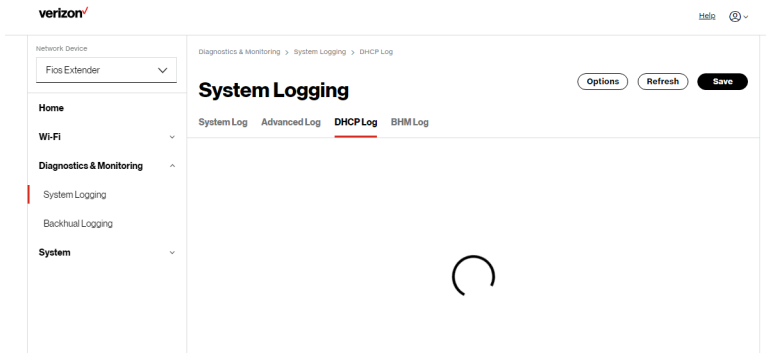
verizon

Help

Network Device

Fios Extender

Home

Wi-Fi

Diagnostics & Monitoring

System Logging

Backhual Logging

System

Diagnostics & Monitoring > System Logging > DHCP Log

System Logging

Options Refresh Save

System Log Advanced Log DHCP Log BHM Log